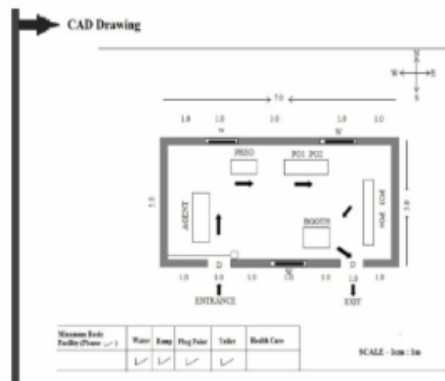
CAD Drawing

N
W E
S

7.0

1.0 1.0 1.0 1.0 1.0
W W

PREO PO1 PO2

5.0 AGENT PO3 PO4 5.0

BOOTH

D D
1.0 1.0 1.0 1.0 1.0 1.0 1.0
W
ENTRANCE EXIT

| Minimum Basic Facility (Please ✓) | Water | Ramp | Plug Point | Toilet | Health Care |
|---|---|---|---|---|---|
| | ✓ | ✓ | ✓ | ✓ | |

SCALE - 1cm : 1m